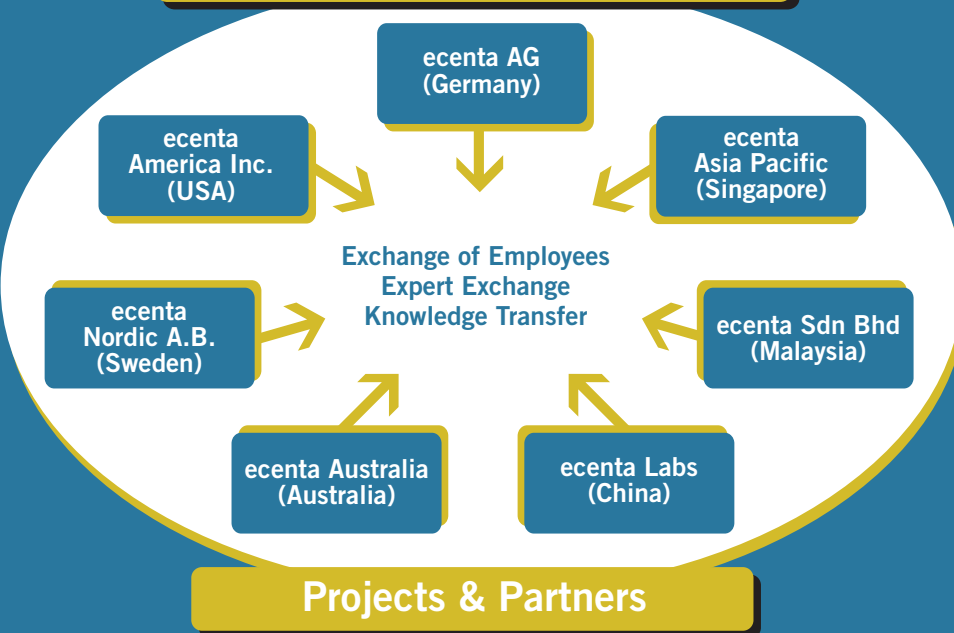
ecenta AG
(Germany)

ecenta
America Inc.
(USA)

ecenta
Asia Pacific
(Singapore)

Exchange of Employees
Expert Exchange
Knowledge Transfer

ecenta
Nordic A.B.
(Sweden)

ecenta Sdn Bhd
(Malaysia)

ecenta Australia
(Australia)

ecenta Labs
(China)

Projects & Partners